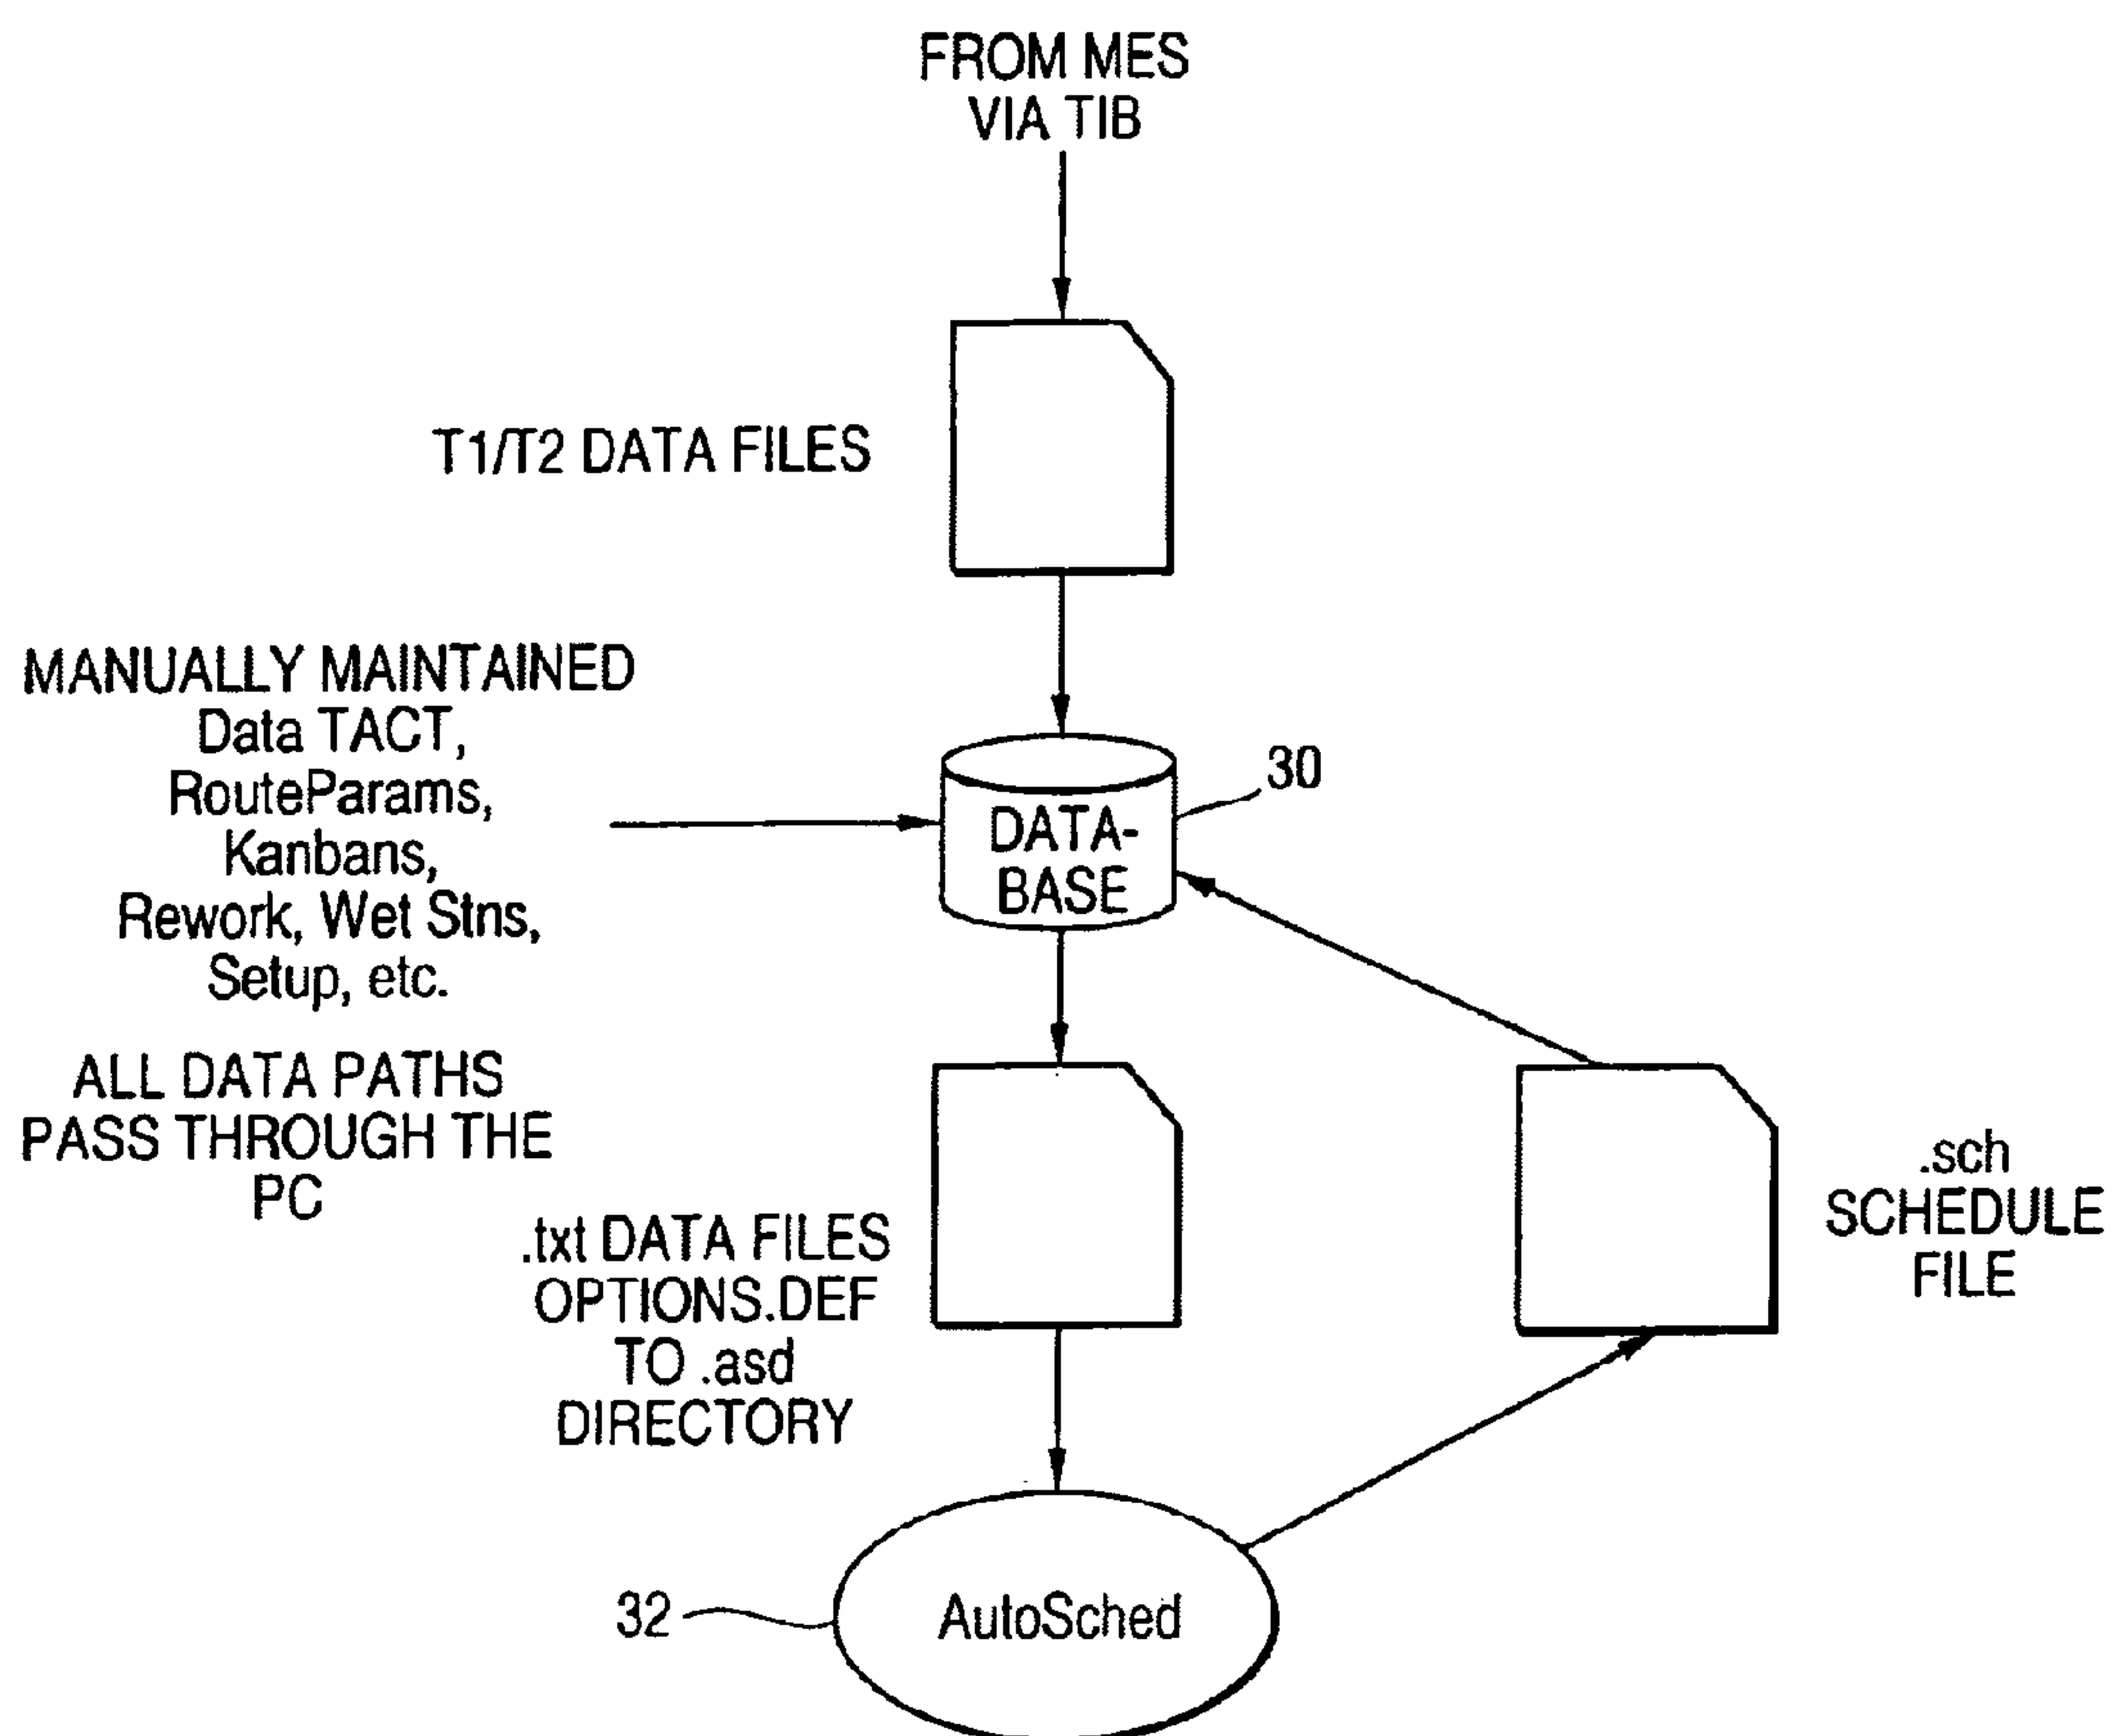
FROM MES
VIA TIB

T1/T2 DATA FILES

MANUALLY MAINTAINED
Data TACT,
RouteParams,
Kanbans,
Rework, Wet Stns,
Setup, etc.

DATA-
BASE

30

ALL DATA PATHS
PASS THROUGH THE
PC

.txt DATA FILES
OPTIONS.DEF
TO .asd
DIRECTORY

.sch
SCHEDULE
FILE

32

AutoSched